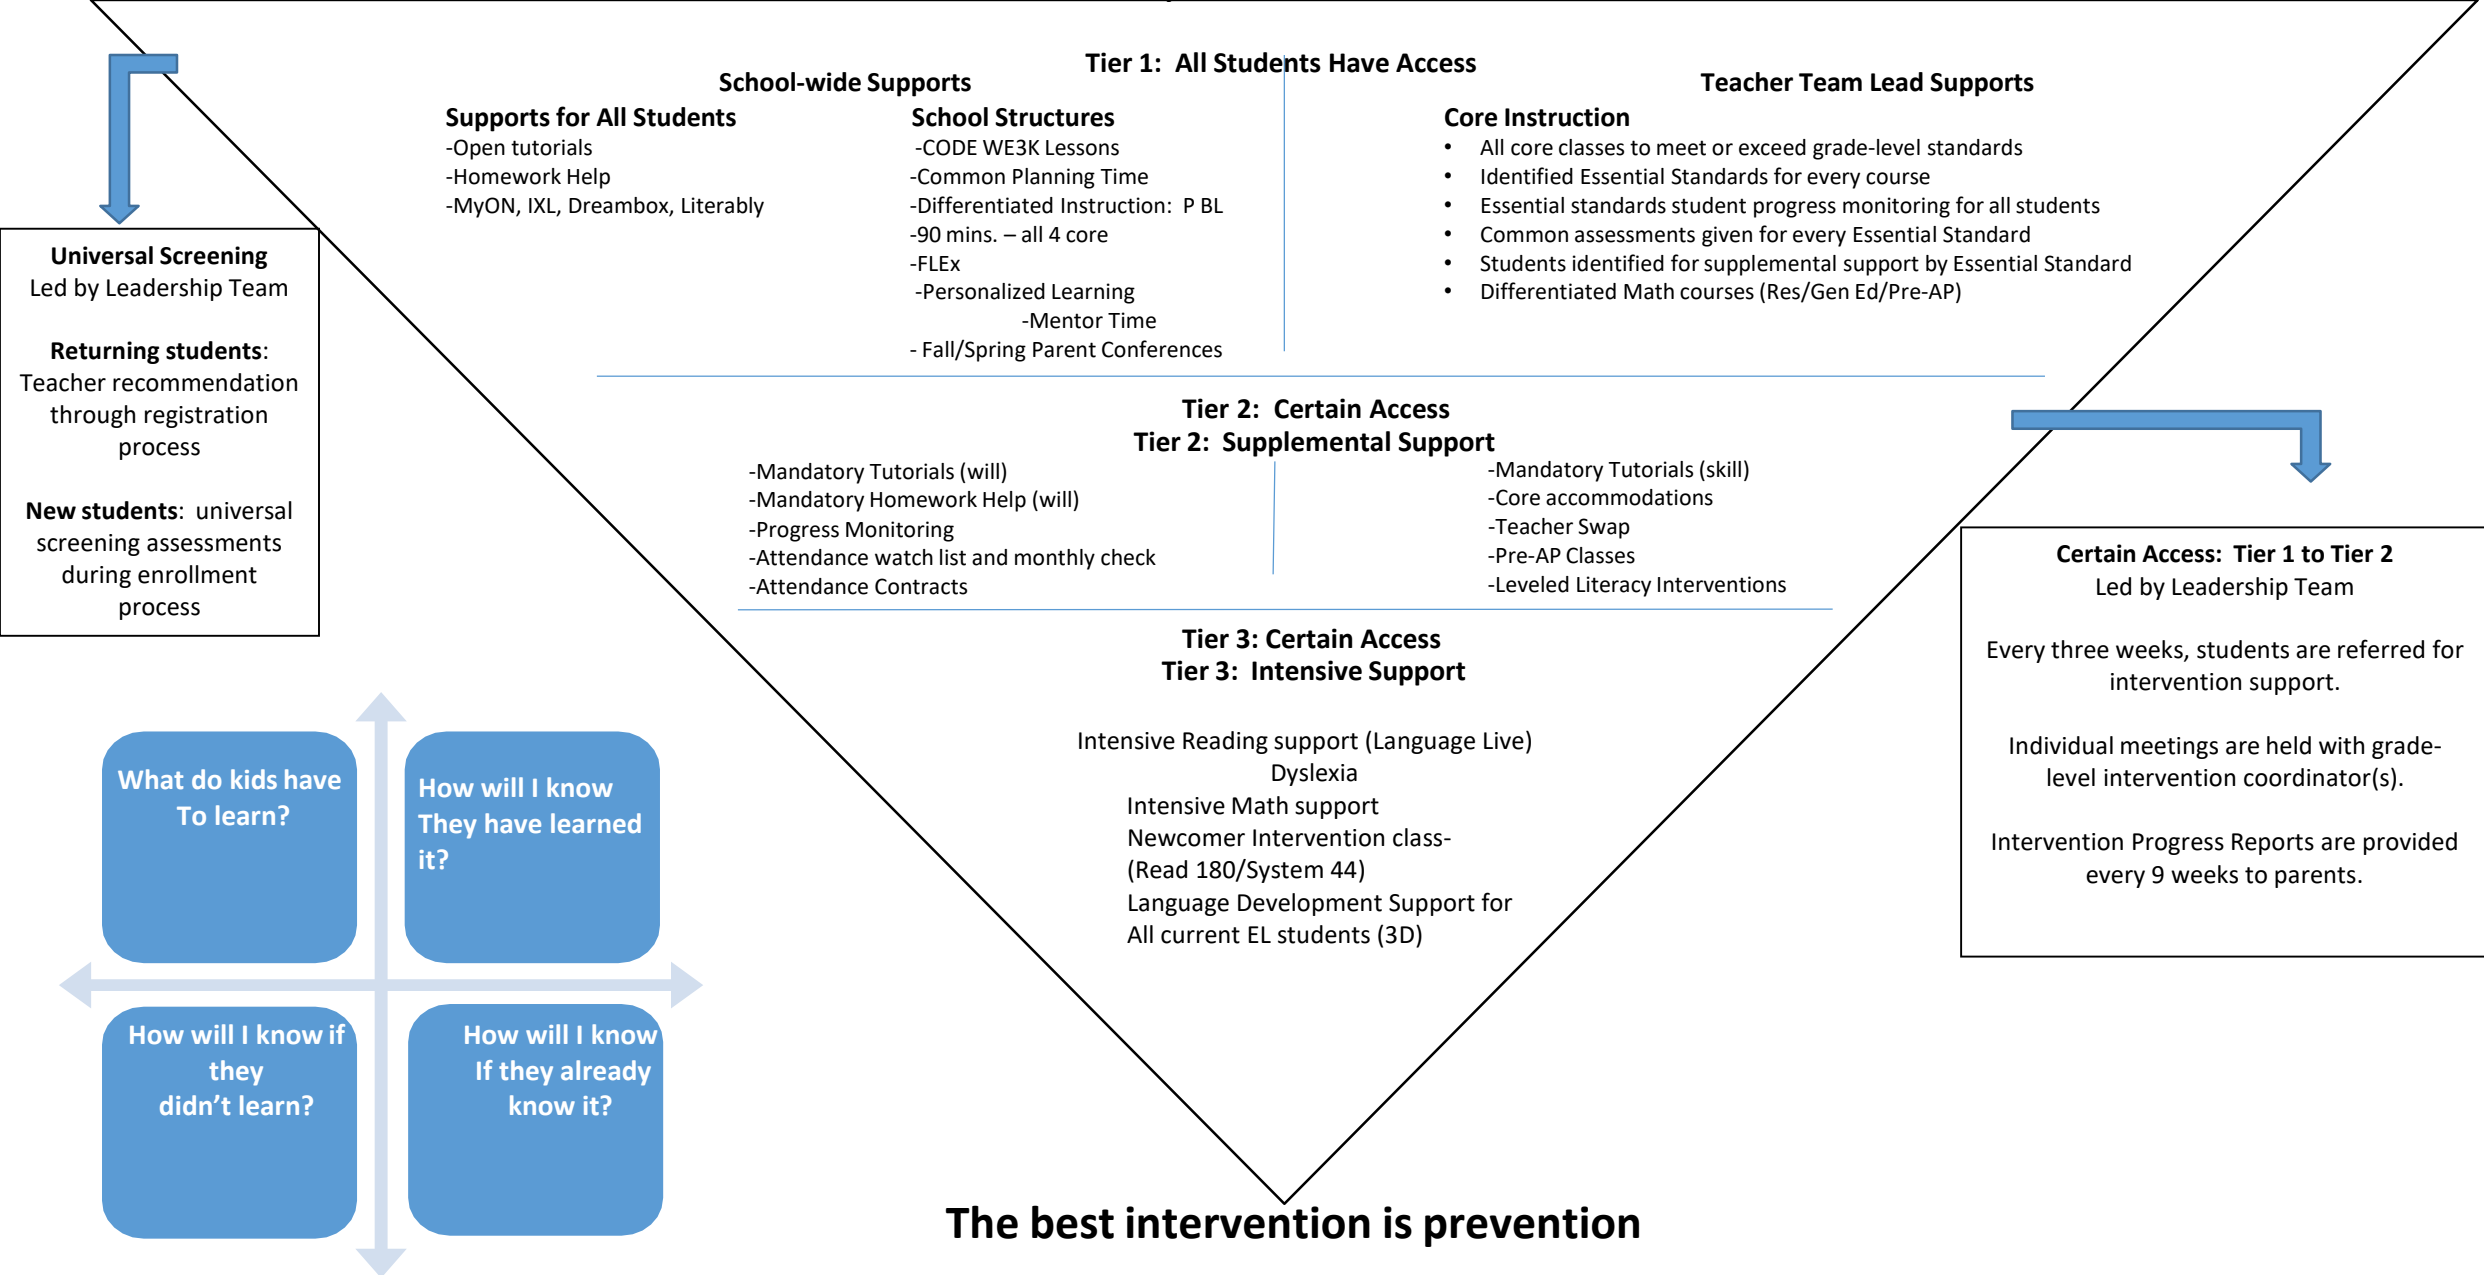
Tier 1: All Students Have Access

School-wide Supports

Teacher Team Lead Supports

Supports for All Students
-Open tutorials
-Homework Help
-MyON, IXL, Dreambox, Literably

School Structures
-CODE WE3K Lessons
-Common Planning Time
-Differentiated Instruction: P BL
-90 mins. – all 4 core
-FLEx
-Personalized Learning
-Mentor Time
- Fall/Spring Parent Conferences

Core Instruction
• All core classes to meet or exceed grade-level standards
• Identified Essential Standards for every course
• Essential standards student progress monitoring for all students
• Common assessments given for every Essential Standard
• Students identified for supplemental support by Essential Standard
• Differentiated Math courses (Res/Gen Ed/Pre-AP)

Universal Screening
Led by Leadership Team

Returning students: Teacher recommendation through registration process

New students: universal screening assessments during enrollment process

Tier 2: Certain Access
Tier 2: Supplemental Support

-Mandatory Tutorials (will)
-Mandatory Homework Help (will)
-Progress Monitoring
-Attendance watch list and monthly check
-Attendance Contracts

-Mandatory Tutorials (skill)
-Core accommodations
-Teacher Swap
-Pre-AP Classes
-Leveled Literacy Interventions

Certain Access: Tier 1 to Tier 2
Led by Leadership Team

Every three weeks, students are referred for intervention support.

Individual meetings are held with grade-level intervention coordinator(s).

Intervention Progress Reports are provided every 9 weeks to parents.

Tier 3: Certain Access
Tier 3: Intensive Support

Intensive Reading support (Language Live)
Dyslexia
Intensive Math support
Newcomer Intervention class-
(Read 180/System 44)
Language Development Support for
All current EL students (3D)

What do kids have To learn?

How will I know They have learned it?

How will I know if they didn't learn?

How will I know If they already know it?

The best intervention is prevention